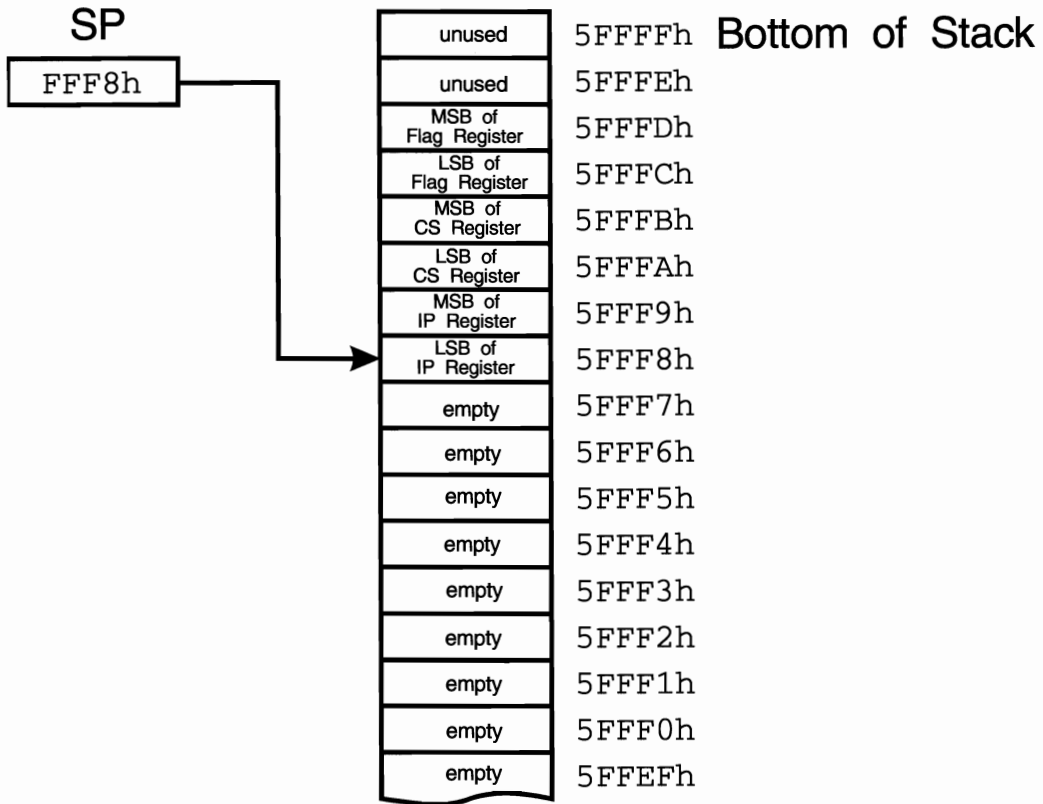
SP

FFF8h

| | |
|---|---|
| unused | 5FFFFh Bottom of Stack |
| unused | 5FFFEh |
| MSB of Flag Register | 5FFFDh |
| LSB of Flag Register | 5FFFCh |
| MSB of CS Register | 5FFFBh |
| LSB of CS Register | 5FFFAh |
| MSB of IP Register | 5FFF9h |
| LSB of IP Register | 5FFF8h |
| empty | 5FFF7h |
| empty | 5FFF6h |
| empty | 5FFF5h |
| empty | 5FFF4h |
| empty | 5FFF3h |
| empty | 5FFF2h |
| empty | 5FFF1h |
| empty | 5FFF0h |
| empty | 5FFEFh |